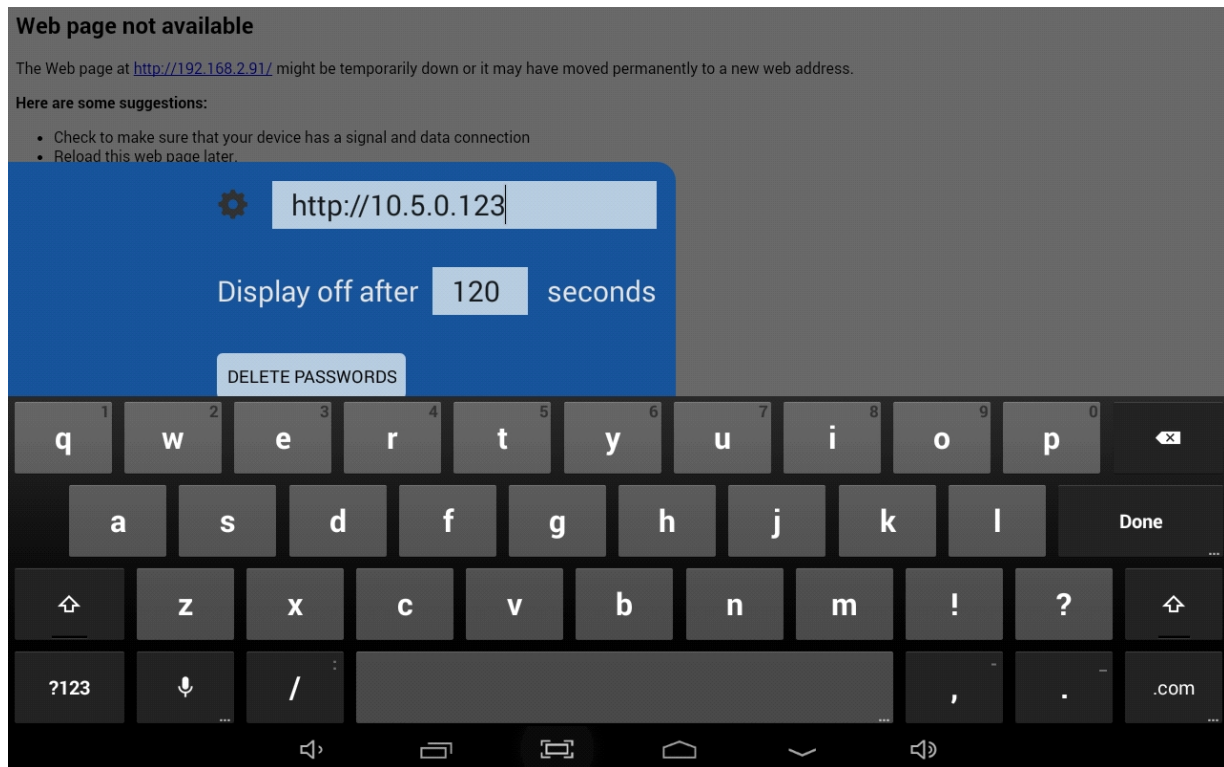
Web page not available

The Web page at http://192.168.2.91/ might be temporarily down or it may have moved permanently to a new web address.

Here are some suggestions:

- Check to make sure that your device has a signal and data connection
- Reload this web page later.

http://10.5.0.123

Display off after 120 seconds

DELETE PASSWORDS

1 q 2 w 3 e 4 r 5 t 6 y 7 u 8 i 9 o 0 p

a s d f g h j k l Done

z x c v b n m ! ?

?123 : / - , _ . .com